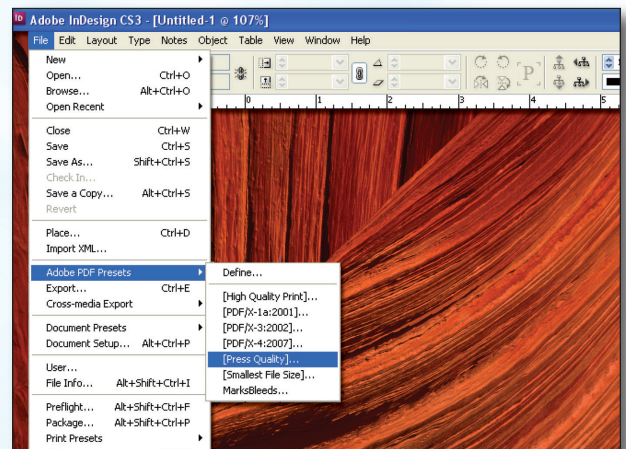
Adobe InDesign CS3 - [Untitled-1 @ 107%]

File Edit Layout Type Notes Object Table View Window Help

New
Open... Ctrl+O
Browse... Alt+Ctrl+O
Open Recent

Close Ctrl+W
Save Ctrl+S
Save As... Shift+Ctrl+S
Check In...
Save a Copy... Alt+Ctrl+S
Revert

Place... Ctrl+D
Import XML...

Adobe PDF Presets
Export... Ctrl+E
Cross-media Export

Document Presets
Document Setup... Alt+Ctrl+P

User...
File Info... Alt+Shift+Ctrl+I

Preflight... Alt+Shift+Ctrl+F
Package... Alt+Shift+Ctrl+P
Print Presets

Define...

[High Quality Print]...
[PDF/X-1a:2001]...
[PDF/X-3:2002]...
[PDF/X-4:2007]...
[Press Quality]...
[Smallest File Size]...
MarksBleeds...

0 1 2 3 4 5